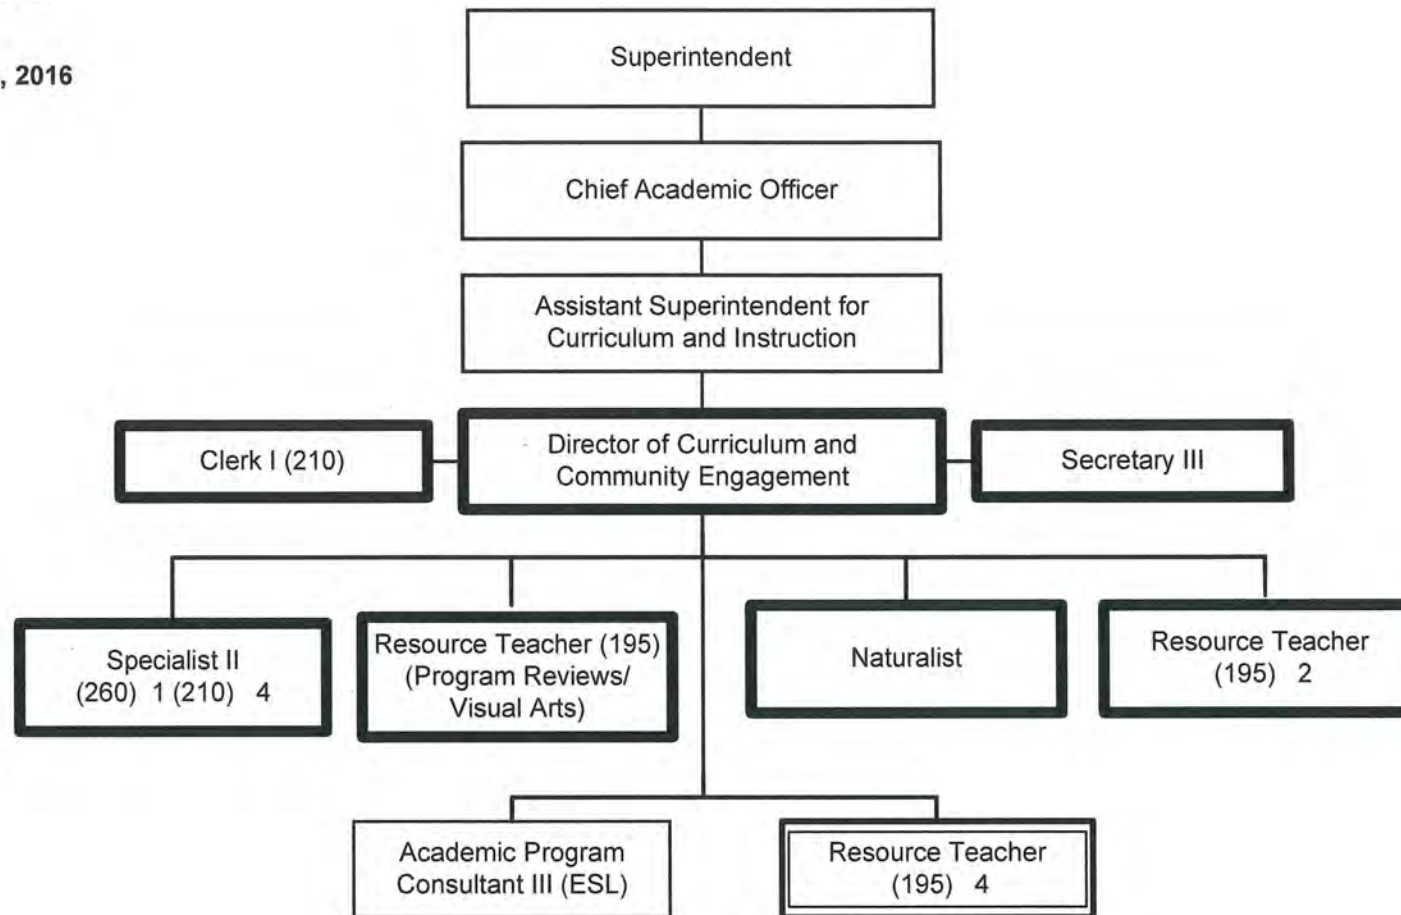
, 2016

Superintendent

Chief Academic Officer

Assistant Superintendent for Curriculum and Instruction

Clerk I (210)

Director of Curriculum and Community Engagement

Secretary III

Specialist II (260) 1 (210) 4

Resource Teacher (195) (Program Reviews/ Visual Arts)

Naturalist

Resource Teacher (195) 2

Academic Program Consultant III (ESL)

Resource Teacher (195) 4